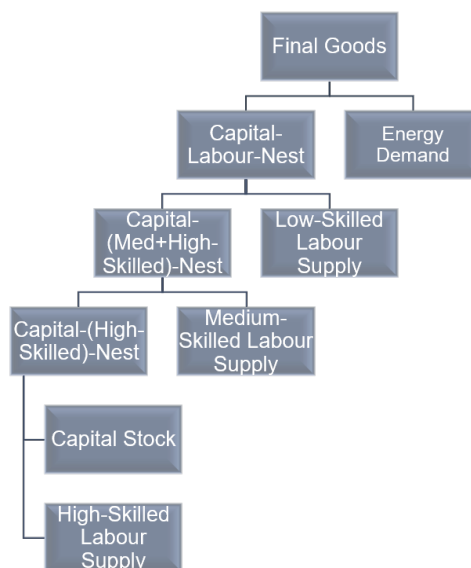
Final Goods

Capital-Labour-Nest

Energy Demand

Capital-(Med+High-Skilled)-Nest

Low-Skilled Labour Supply

Capital-(High-Skilled)-Nest

Medium-Skilled Labour Supply

Capital Stock

High-Skilled Labour Supply